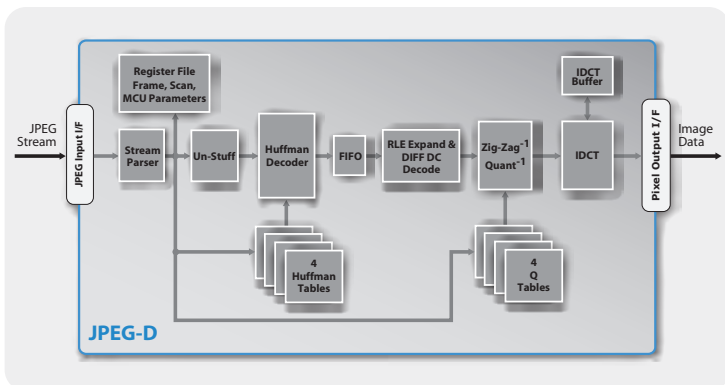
JPEG Stream

JPEG Input I/F

Register File Frame, Scan, MCU Parameters

Stream Parser

Un-Stuff

Huffman Decoder

FIFO

RLE Expand & DIFF DC Decode

Zig-Zag$^{-1}$ Quant$^{-1}$

IDCT Buffer

IDCT

Pixel Output I/F

Image Data

4 Huffman Tables

4 Q Tables

JPEG-D